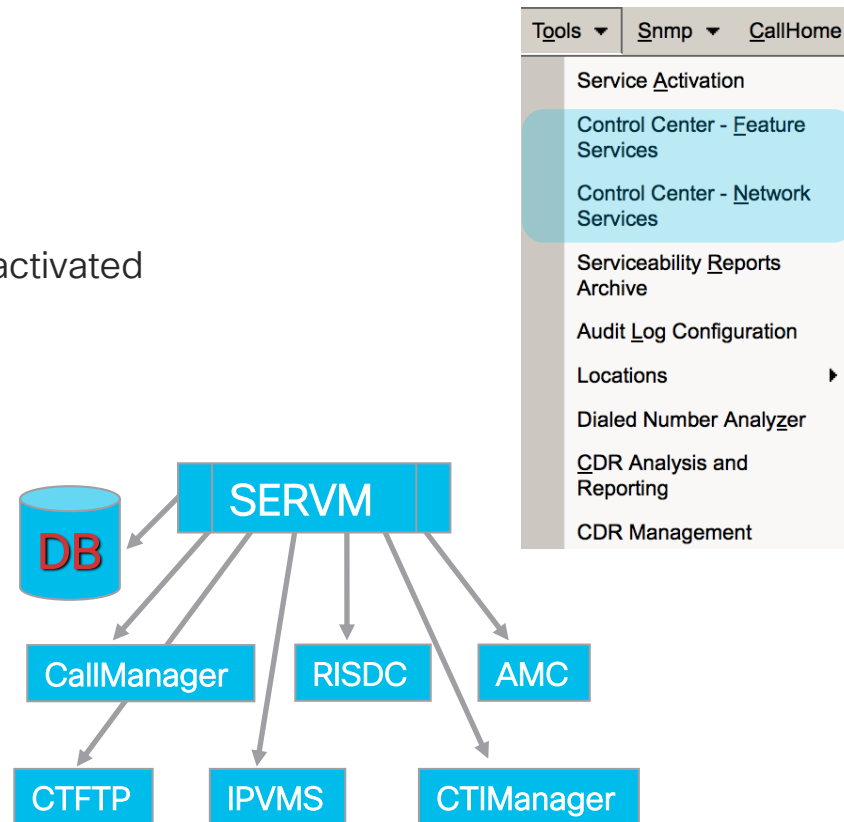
activated

Tools ▾ Snmp ▾ CallHome

Service Activation

Control Center - Feature Services

Control Center - Network Services

Serviceability Reports Archive

Audit Log Configuration

Locations

Dialed Number Analyzer

CDR Analysis and Reporting

CDR Management

SERVM

DB

CallManager

RISDC

AMC

CTFTP

IPVMS

CTIManager